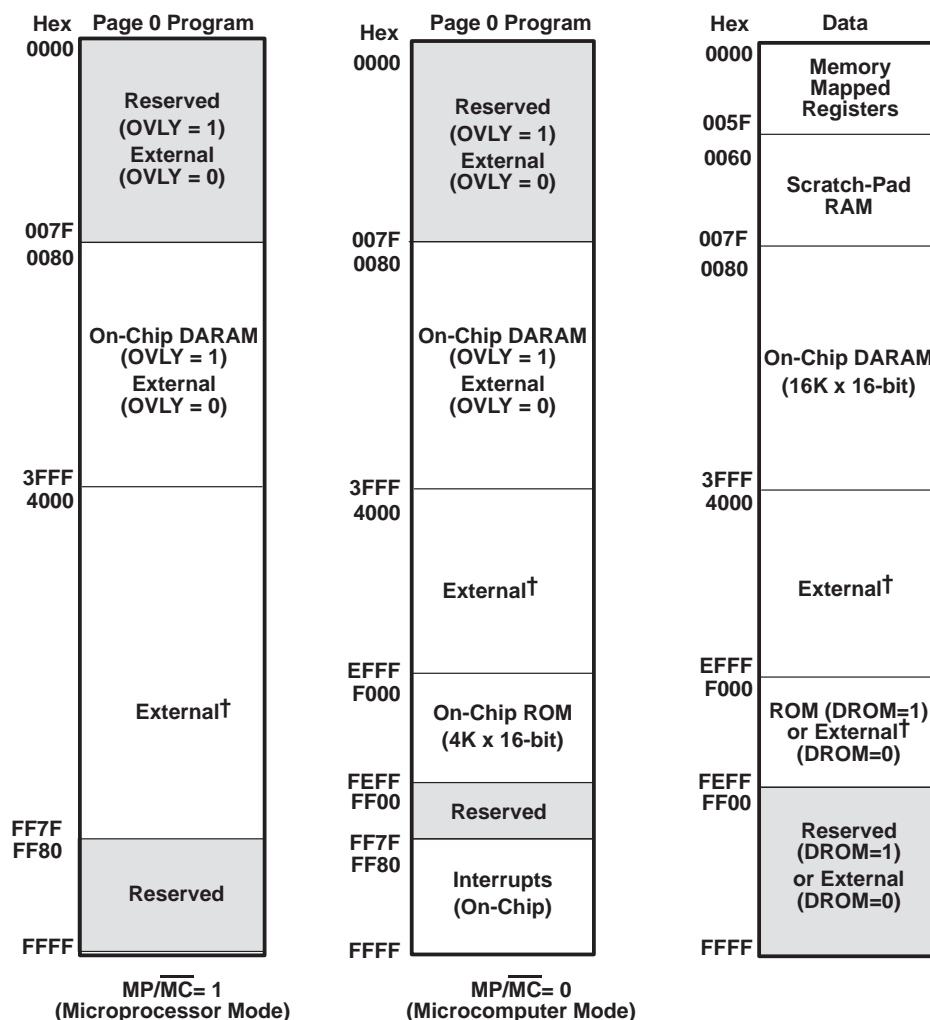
Hex Page 0 Program

0000

Reserved (OVLY = 1) External (OVLY = 0)

007F
0080

On-Chip DARAM (OVLY = 1) External (OVLY = 0)

3FFF
4000

External†

FF7F
FF80

Reserved

FFFF

MP/$\overline{MC}$= 1 (Microprocessor Mode)

Hex Page 0 Program

0000

Reserved (OVLY = 1) External (OVLY = 0)

007F
0080

On-Chip DARAM (OVLY = 1) External (OVLY = 0)

3FFF
4000

External†

EFFF
F000

On-Chip ROM (4K x 16-bit)

FEFF
FF00

Reserved

FF7F
FF80

Interrupts (On-Chip)

FFFF

MP/$\overline{MC}$= 0 (Microcomputer Mode)

Hex Data

0000

Memory Mapped Registers

005F
0060

Scratch-Pad RAM

007F
0080

On-Chip DARAM (16K x 16-bit)

3FFF
4000

External†

EFFF
F000

ROM (DROM=1) or External† (DROM=0)

FEFF
FF00

Reserved (DROM=1) or External (DROM=0)

FFFF